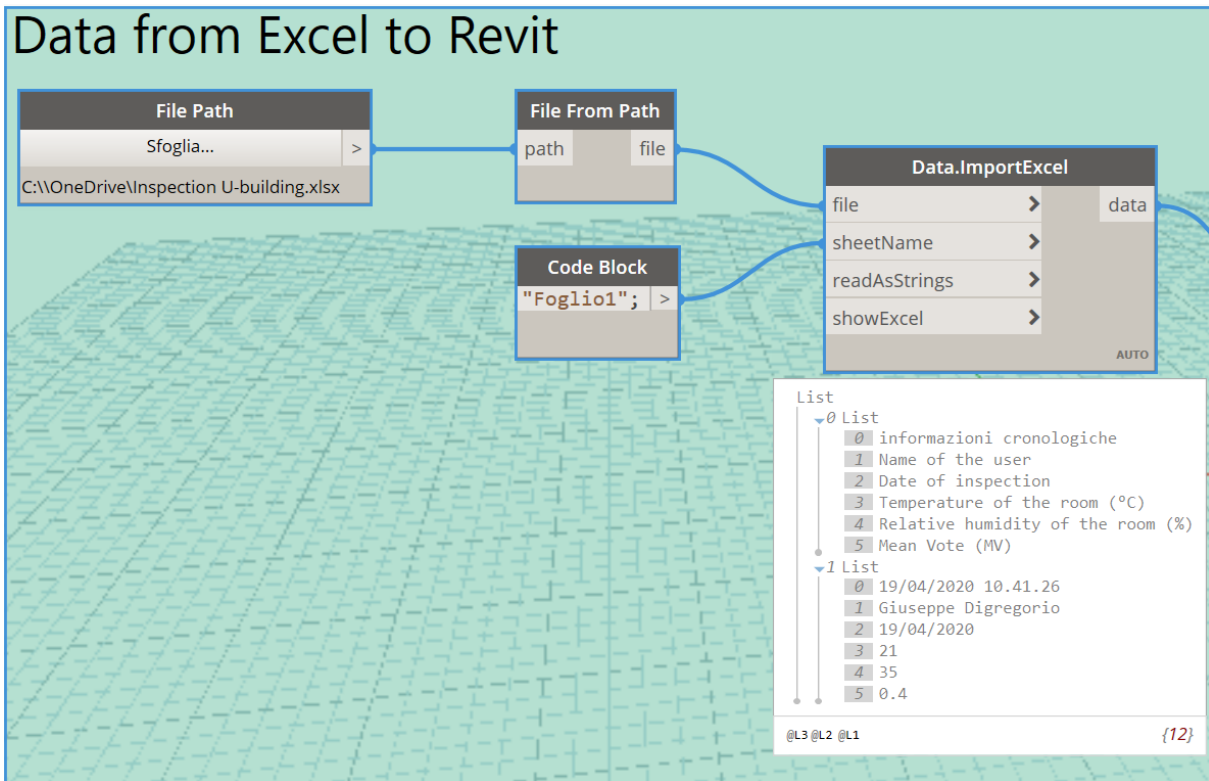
Data from Excel to Revit

File Path
Sfoglia... >
C:\\OneDrive\Inspection U-building.xlsx

File From Path
path file

Code Block
"Foglio1"; >

Data.ImportExcel
file >
sheetName >
readAsStrings >
showExcel >
data
AUTO

List
0 List
0 informazioni cronologiche
1 Name of the user
2 Date of inspection
3 Temperature of the room (°C)
4 Relative humidity of the room (%)
5 Mean Vote (MV)
1 List
0 19/04/2020 10.41.26
1 Giuseppe Digregorio
2 19/04/2020
3 21
4 35
5 0.4
@L3 @L2 @L1 {12}